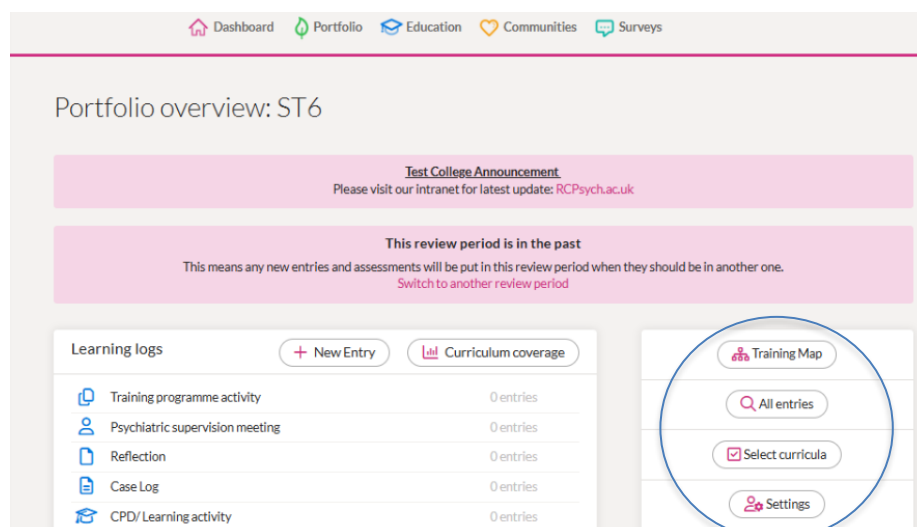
Dashboard Portfolio Education Communities Surveys

Portfolio overview: ST6

Test College Announcement
Please visit our intranet for latest update: RCPsych.ac.uk

This review period is in the past
This means any new entries and assessments will be put in this review period when they should be in another one.
Switch to another review period

Learning logs

+ New Entry

Curriculum coverage

| | |
|---|---|
| Training programme activity | 0 entries |
| Psychiatric supervision meeting | 0 entries |
| Reflection | 0 entries |
| Case Log | 0 entries |
| CPD/ Learning activity | 0 entries |

Training Map

All entries

Select curricula

Settings